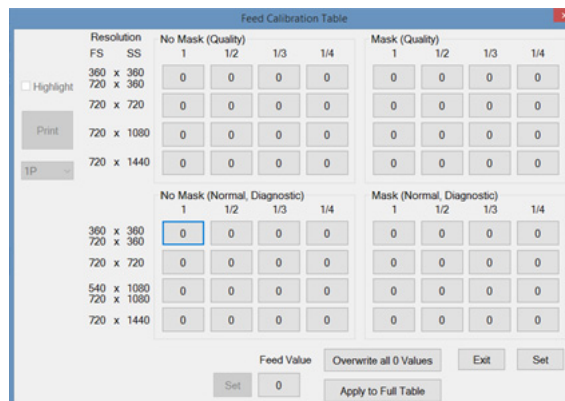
Feed Calibration Table

Highlight

Print

1P

Resolution
FS SS

No Mask (Quality)

| | 1 | 1/2 | 1/3 | 1/4 |
|---|---|---|---|---|
| 360 x 360 / 720 x 360 | 0 | 0 | 0 | 0 |
| 720 x 720 | 0 | 0 | 0 | 0 |
| 720 x 1080 | 0 | 0 | 0 | 0 |
| 720 x 1440 | 0 | 0 | 0 | 0 |

Mask (Quality)

| 1 | 1/2 | 1/3 | 1/4 |
|---|---|---|---|
| 0 | 0 | 0 | 0 |
| 0 | 0 | 0 | 0 |
| 0 | 0 | 0 | 0 |
| 0 | 0 | 0 | 0 |

No Mask (Normal, Diagnostic)

| | 1 | 1/2 | 1/3 | 1/4 |
|---|---|---|---|---|
| 360 x 360 / 720 x 360 | 0 | 0 | 0 | 0 |
| 720 x 720 | 0 | 0 | 0 | 0 |
| 540 x 1080 / 720 x 1080 | 0 | 0 | 0 | 0 |
| 720 x 1440 | 0 | 0 | 0 | 0 |

Mask (Normal, Diagnostic)

| 1 | 1/2 | 1/3 | 1/4 |
|---|---|---|---|
| 0 | 0 | 0 | 0 |
| 0 | 0 | 0 | 0 |
| 0 | 0 | 0 | 0 |
| 0 | 0 | 0 | 0 |

Feed Value

Set 0

Overwrite all 0 Values

Apply to Full Table

Exit

Set